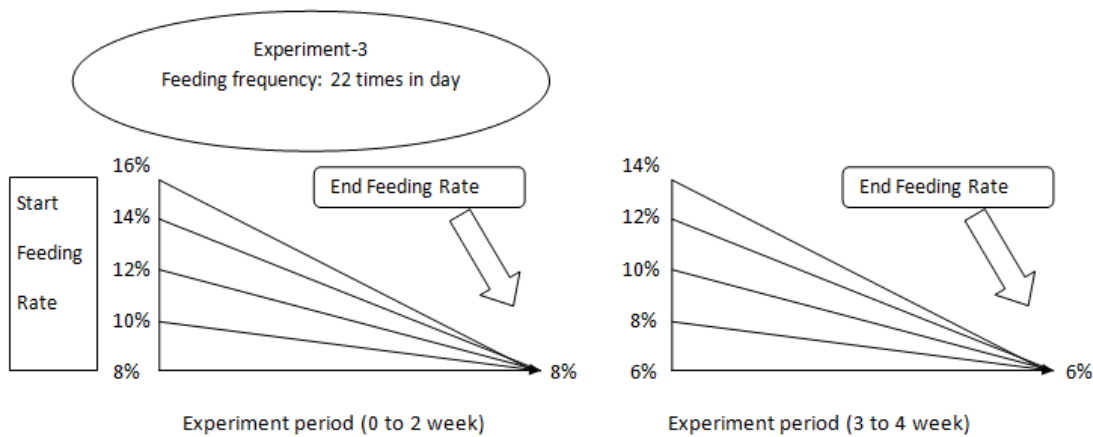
Experiment-3
Feeding frequency: 22 times in day

Start Feeding Rate

16%
14%
12%
10%
8%

End Feeding Rate

8%

Experiment period (0 to 2 week)

14%
12%
10%
8%
6%

End Feeding Rate

6%

Experiment period (3 to 4 week)